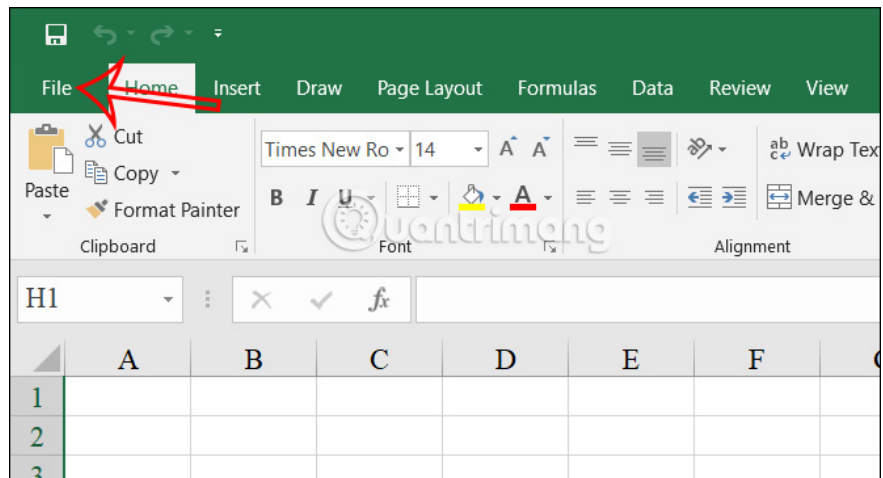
File Home Insert Draw Page Layout Formulas Data Review View

Cut
Copy
Paste
Format Painter
Clipboard

Times New Ro 14
B I U
Font

Wrap Tex
Merge &
Alignment

quantrimang

H1
fx

| | A | B | C | D | E | F |
|---|---|---|---|---|---|---|
| 1 | | | | | | |
| 2 | | | | | | |
| 3 | | | | | | |